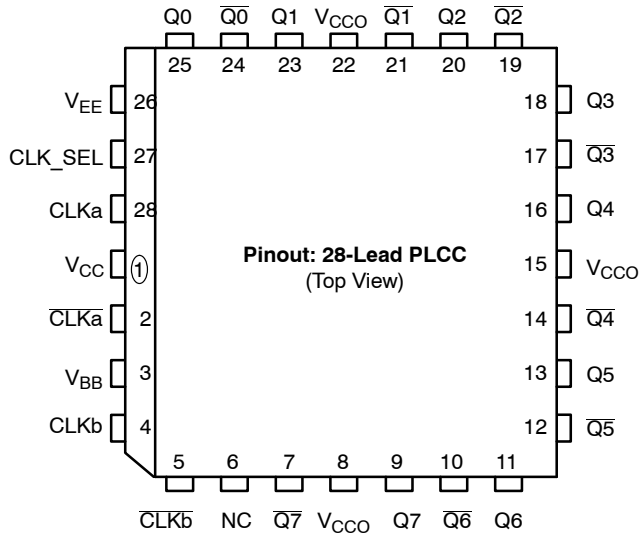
Q0 $\overline{Q0}$ Q1 $V_{CCO}$ $\overline{Q1}$ Q2 $\overline{Q2}$

25 24 23 22 21 20 19

$V_{EE}$ 26

CLK_SEL 27

CLKa 28

$V_{CC}$ 1

$\overline{CLKa}$ 2

$V_{BB}$ 3

CLKb 4

18 Q3

17 $\overline{Q3}$

16 Q4

15 $V_{CCO}$

14 $\overline{Q4}$

13 Q5

12 $\overline{Q5}$

**Pinout: 28-Lead PLCC**
(Top View)

5 6 7 8 9 10 11

$\overline{CLKb}$ NC $\overline{Q7}$ $V_{CCO}$ Q7 $\overline{Q6}$ Q6